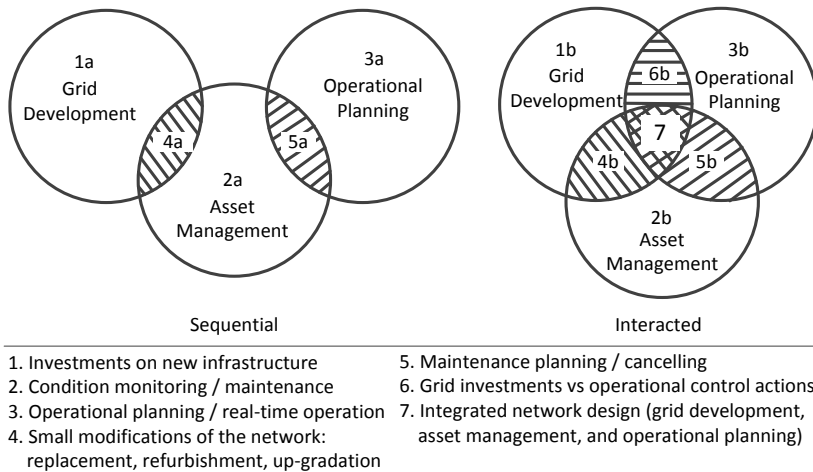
1a
Grid
Development

4a

3a
Operational
Planning

5a

2a
Asset
Management

Sequential

1b
Grid
Development

6b

3b
Operational
Planning

7

4b

5b

2b
Asset
Management

Interacted

1. Investments on new infrastructure
2. Condition monitoring / maintenance
3. Operational planning / real-time operation
4. Small modifications of the network: replacement, refurbishment, up-gradation

5. Maintenance planning / cancelling
6. Grid investments vs operational control actions
7. Integrated network design (grid development, asset management, and operational planning)